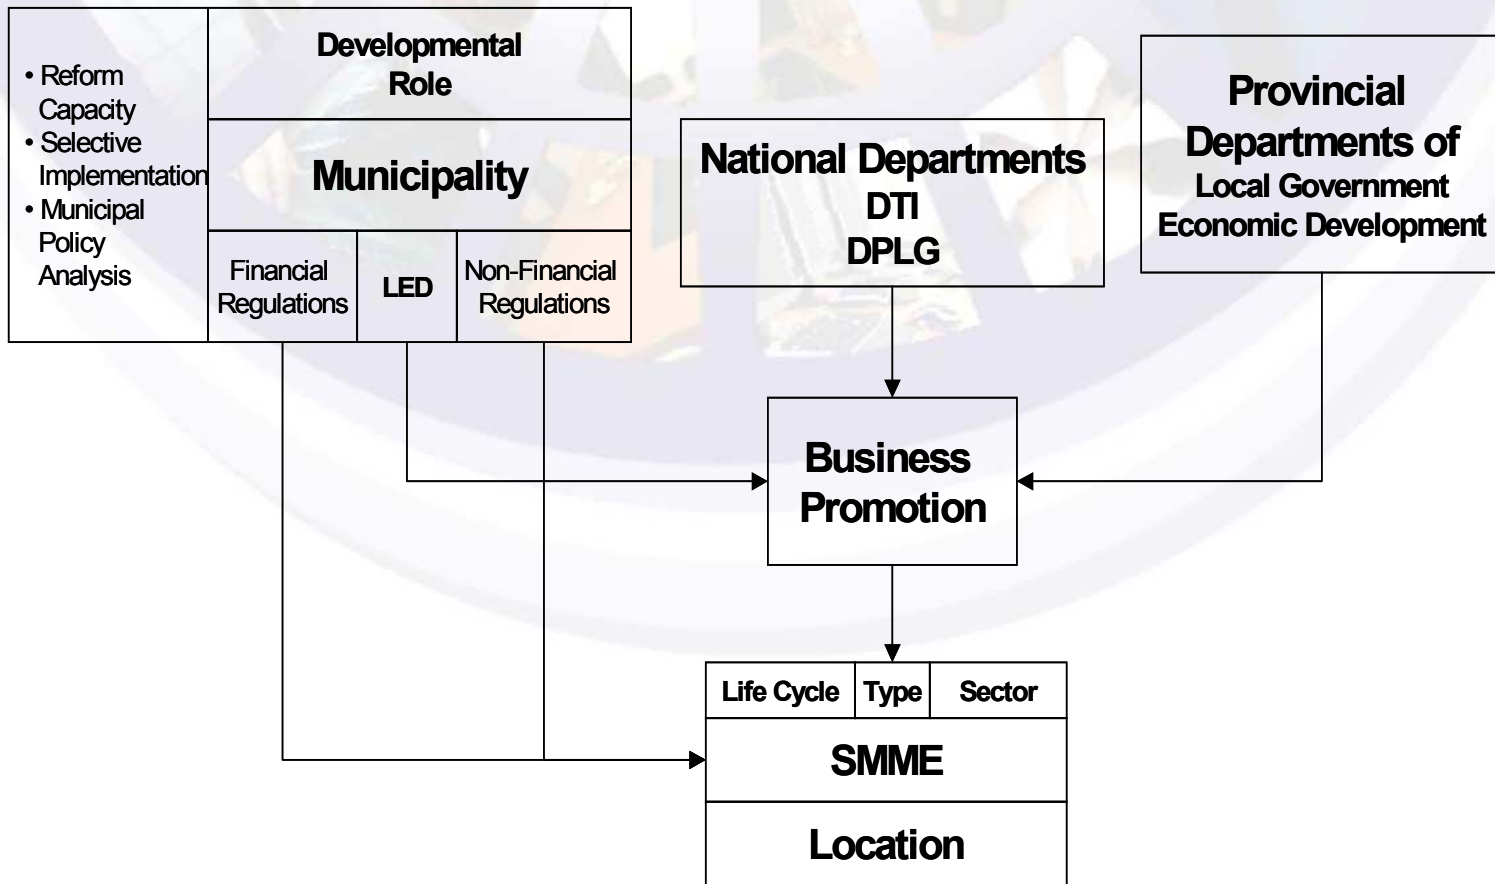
• Reform Capacity
• Selective Implementation
• Municipal Policy Analysis

Developmental Role

Municipality

Financial Regulations

LED

Non-Financial Regulations

National Departments
DTI
DPLG

Provincial Departments of
Local Government
Economic Development

Business Promotion

Life Cycle

Type

Sector

SMME

Location